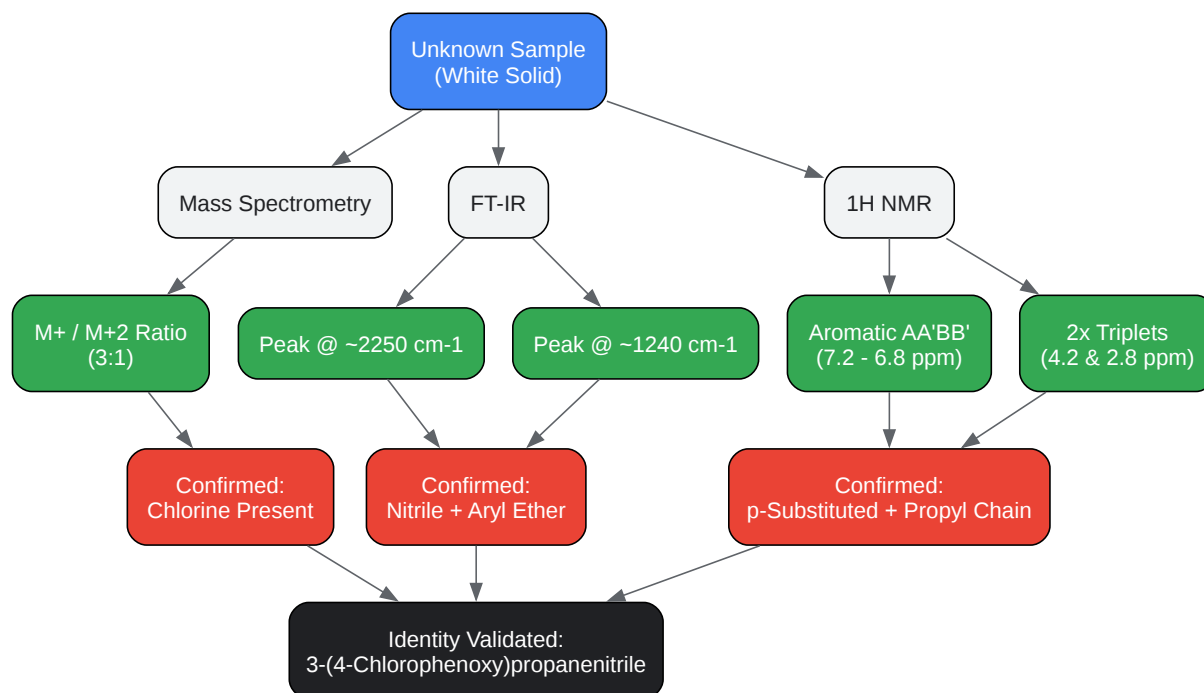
Unknown Sample
(White Solid)

Mass Spectrometry

FT-IR

1H NMR

M+ / M+2 Ratio
(3:1)

Peak @ ~2250 cm-1

Peak @ ~1240 cm-1

Aromatic AA'BB'
(7.2 - 6.8 ppm)

2x Triplets
(4.2 & 2.8 ppm)

Confirmed:
Chlorine Present

Confirmed:
Nitrile + Aryl Ether

Confirmed:
p-Substituted + Propyl Chain

Identity Validated:
3-(4-Chlorophenoxy)propanenitrile